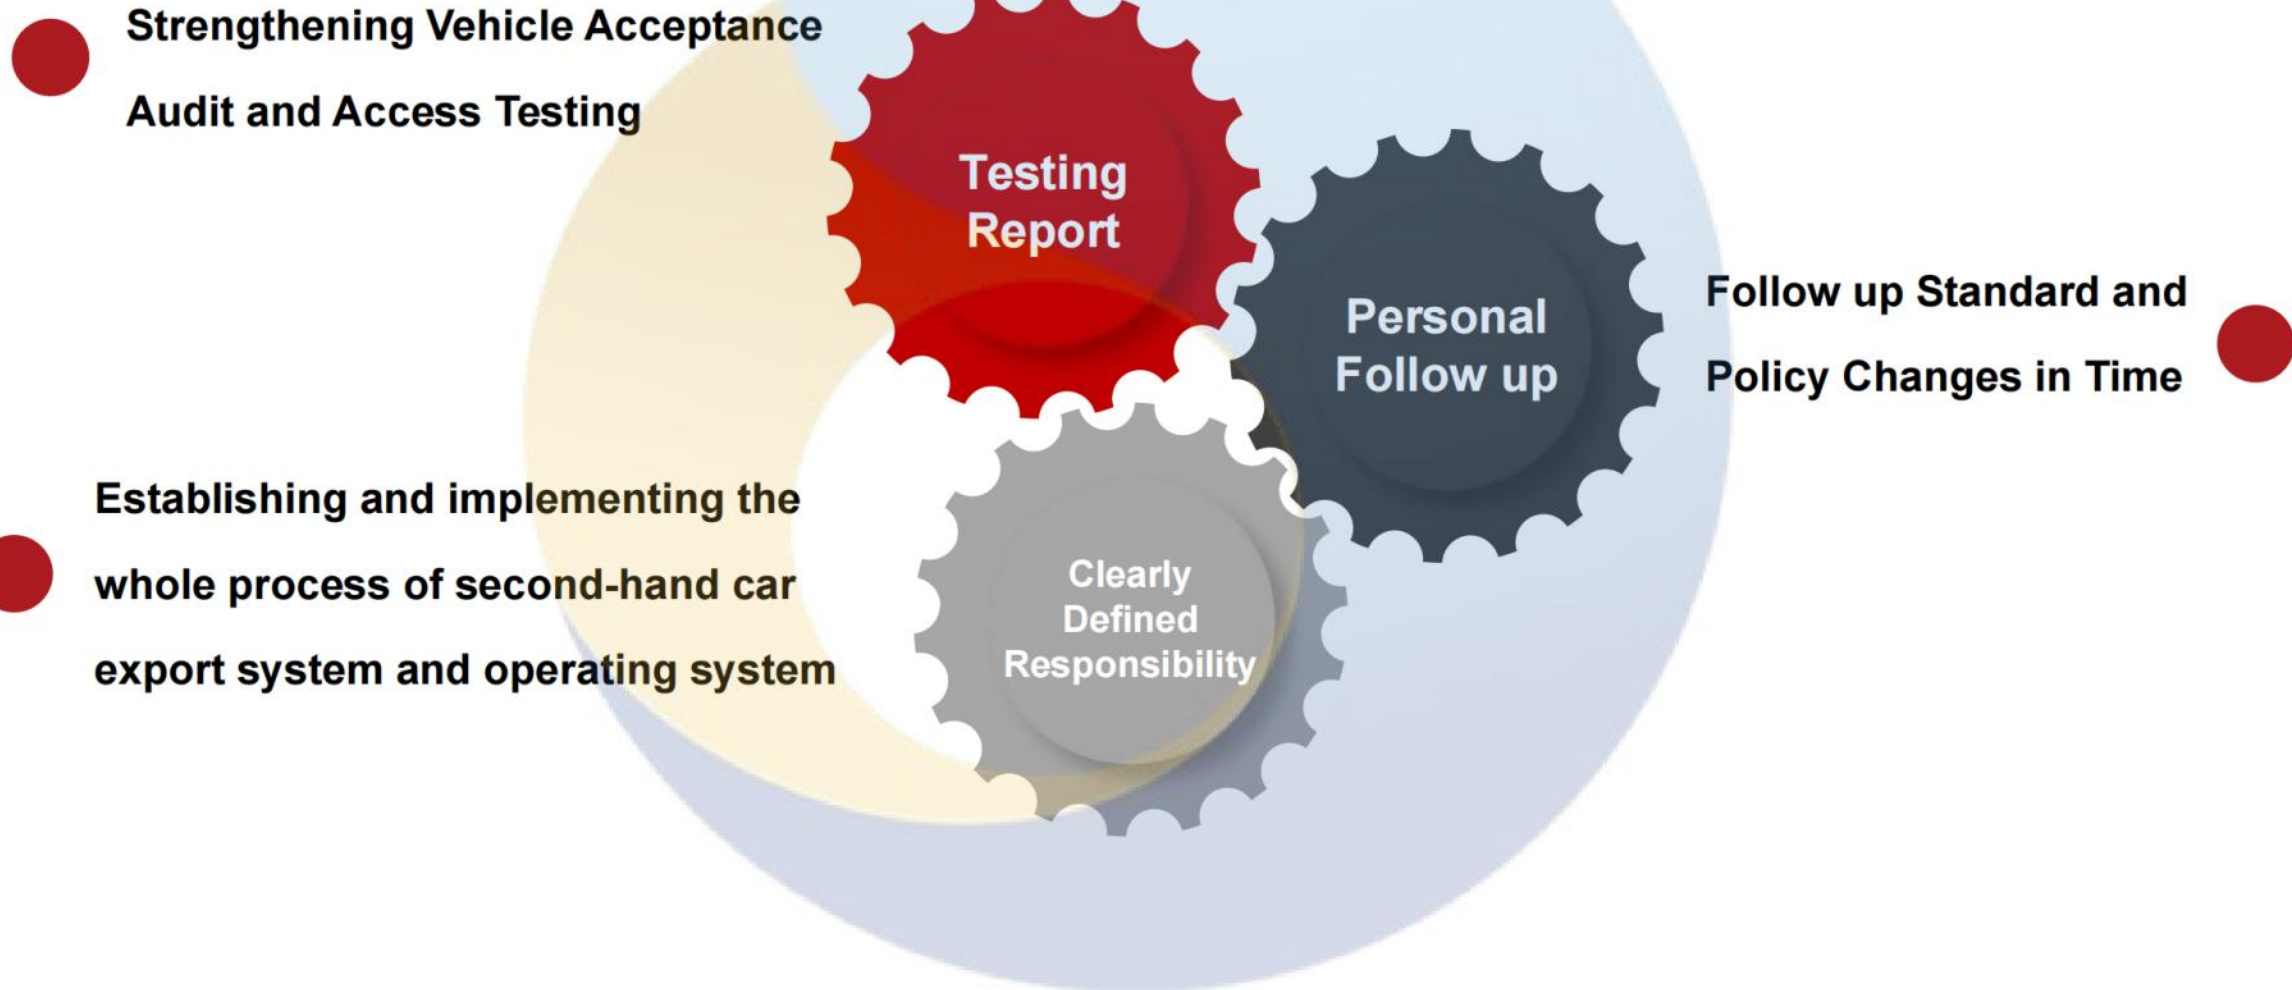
Strengthening Vehicle Acceptance Audit and Access Testing

Testing Report

Personal Follow up

Follow up Standard and Policy Changes in Time

Establishing and implementing the whole process of second-hand car export system and operating system

Clearly Defined Responsibility